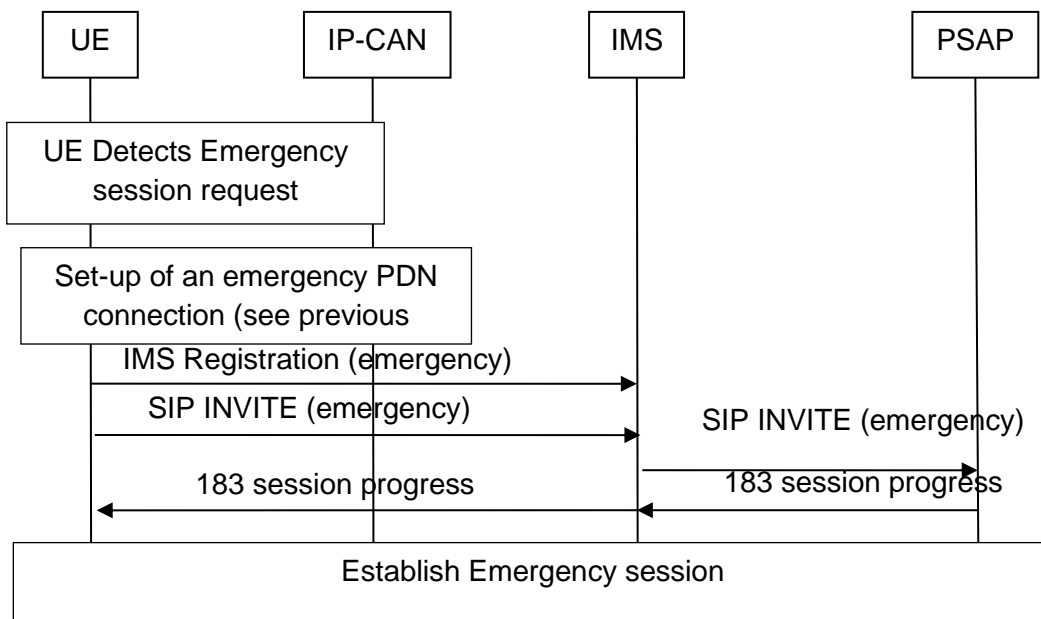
UE

IP-CAN

IMS

PSAP

UE Detects Emergency session request

Set-up of an emergency PDN connection (see previous

IMS Registration (emergency)

SIP INVITE (emergency)

SIP INVITE (emergency)

183 session progress

183 session progress

Establish Emergency session